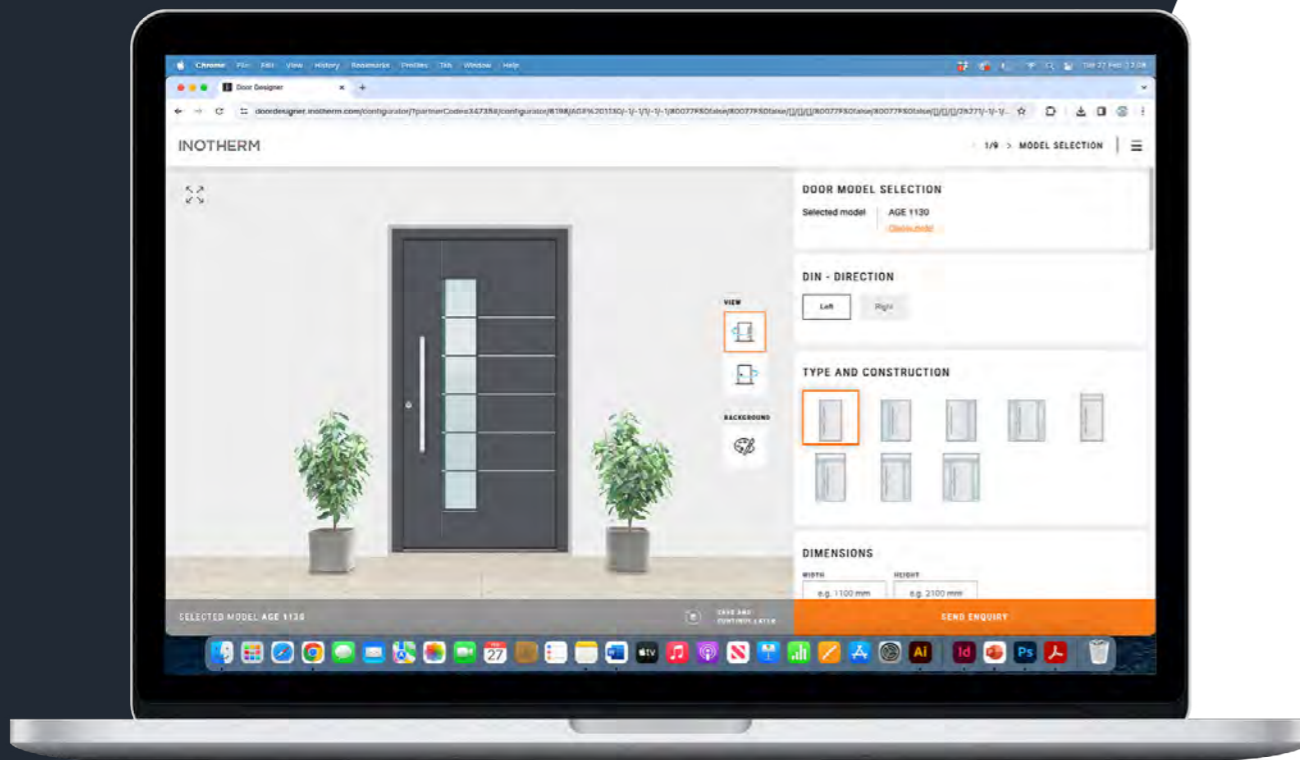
Chrome File Edit View History Bookmarks Profiles Tab Window Help

Door Designer

doordesigner.inotherm.com/configurator/?partnerCode=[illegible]

INOTHERM

1/9 > MODEL SELECTION

DOOR MODEL SELECTION

Selected model AGE 1130

Change model

DIN - DIRECTION

Left Right

TYPE AND CONSTRUCTION

DIMENSIONS

WIDTH HEIGHT

e.g. 1100 mm e.g. 2100 mm

VIEW

BACKGROUND

SELECTED MODEL: AGE 1130

SAVE AND CONTINUE LATER

SEND ENQUIRY

27

Ai Id Ps